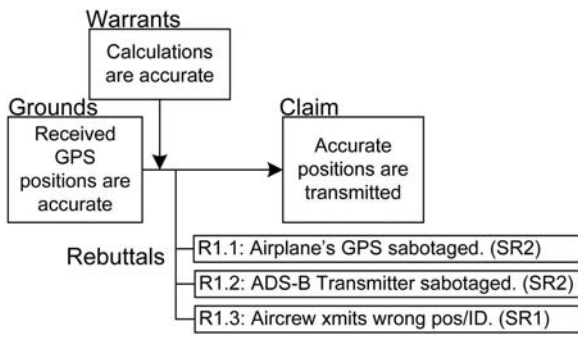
Warrants

Calculations are accurate

Grounds

Received GPS positions are accurate

Claim

Accurate positions are transmitted

Rebuttals

R1.1: Airplane's GPS sabotaged. (SR2)

R1.2: ADS-B Transmitter sabotaged. (SR2)

R1.3: Aircrew xmits wrong pos/ID. (SR1)